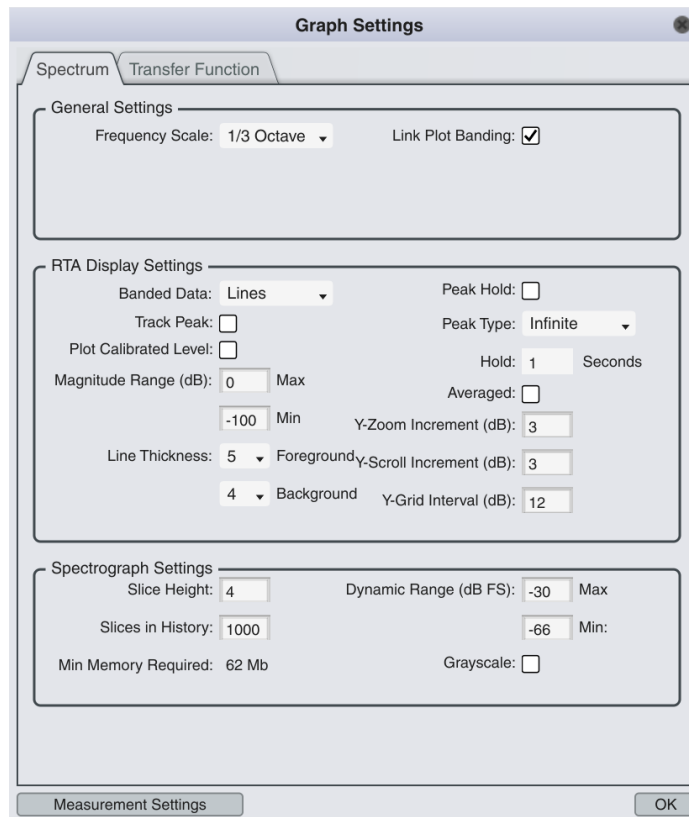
Graph Settings

Spectrum Transfer Function

General Settings
Frequency Scale: 1/3 Octave
Link Plot Banding: ☑

RTA Display Settings
Banded Data: Lines
Peak Hold: ☐
Track Peak: ☐
Peak Type: Infinite
Plot Calibrated Level: ☐
Hold: 1 Seconds
Magnitude Range (dB): 0 Max
Averaged: ☐
-100 Min
Y-Zoom Increment (dB): 3
Line Thickness: 5 Foreground
Y-Scroll Increment (dB): 3
4 Background
Y-Grid Interval (dB): 12

Spectrograph Settings
Slice Height: 4
Dynamic Range (dB FS): -30 Max
Slices in History: 1000
-66 Min:
Min Memory Required: 62 Mb
Grayscale: ☐

Measurement Settings
OK